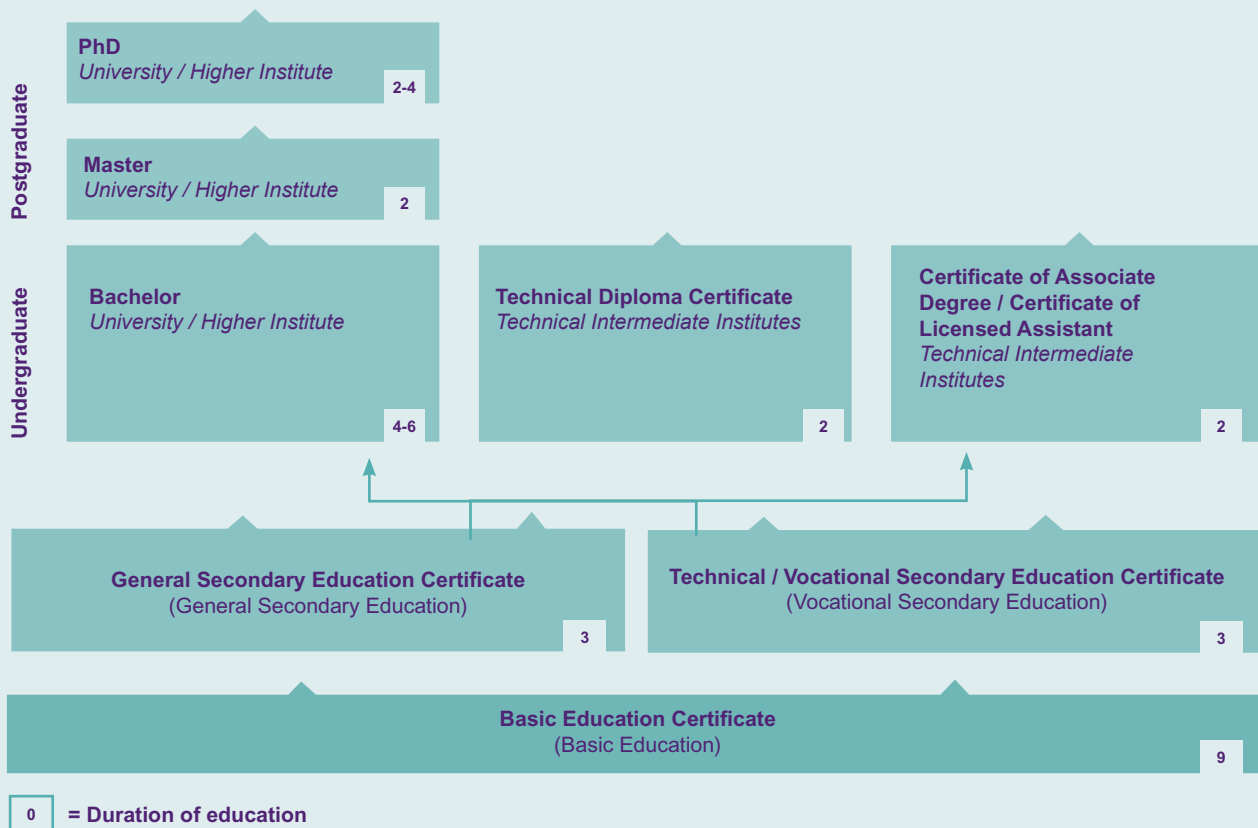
Postgraduate

PhD
University / Higher Institute
2-4

Master
University / Higher Institute
2

Undergraduate

Bachelor
University / Higher Institute
4-6

Technical Diploma Certificate
Technical Intermediate Institutes
2

Certificate of Associate Degree / Certificate of Licensed Assistant
Technical Intermediate Institutes
2

General Secondary Education Certificate
(General Secondary Education)
3

Technical / Vocational Secondary Education Certificate
(Vocational Secondary Education)
3

Basic Education Certificate
(Basic Education)
9

0 = Duration of education